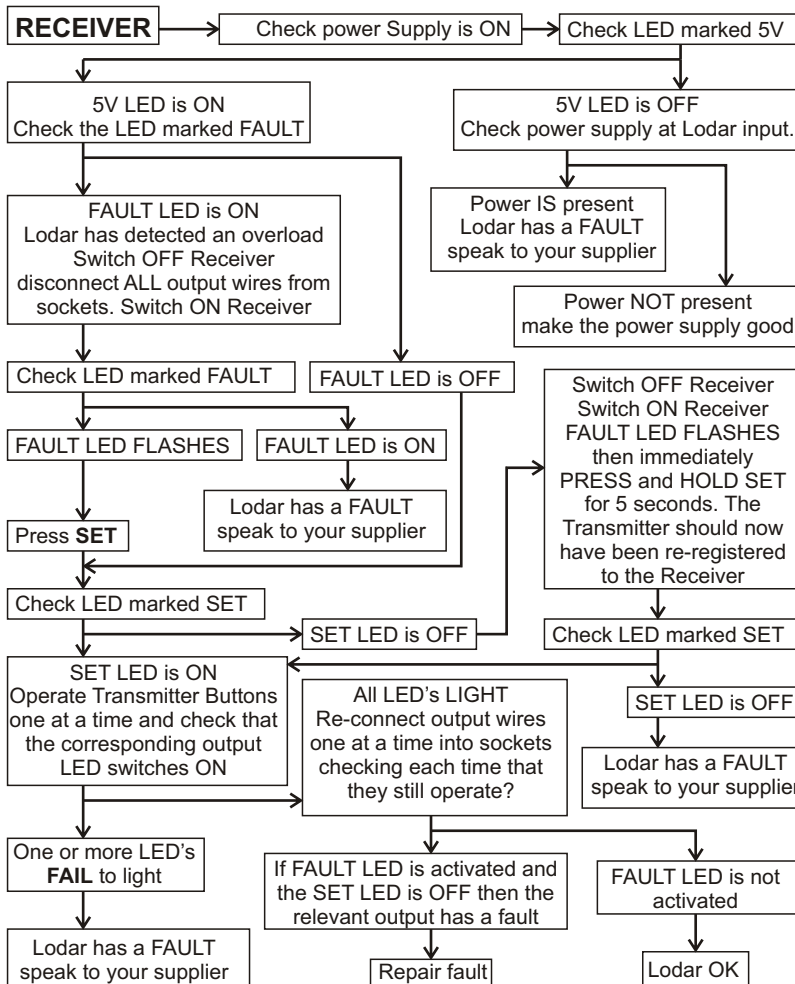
RECEIVER

Check power Supply is ON

Check LED marked 5V

5V LED is ON
Check the LED marked FAULT

5V LED is OFF
Check power supply at Lodar input.

Power IS present
Lodar has a FAULT
speak to your supplier

Power NOT present
make the power supply good

FAULT LED is ON
Lodar has detected an overload
Switch OFF Receiver
disconnect ALL output wires from sockets. Switch ON Receiver

Check LED marked FAULT

FAULT LED is OFF

FAULT LED FLASHES

FAULT LED is ON

Lodar has a FAULT
speak to your supplier

Press **SET**

Switch OFF Receiver
Switch ON Receiver
FAULT LED FLASHES
then immediately
PRESS and HOLD SET
for 5 seconds. The
Transmitter should now
have been re-registered
to the Receiver

Check LED marked SET

SET LED is OFF

Check LED marked SET

SET LED is ON
Operate Transmitter Buttons
one at a time and check that
the corresponding output
LED switches ON

All LED's LIGHT
Re-connect output wires
one at a time into sockets
checking each time that
they still operate?

SET LED is OFF

Lodar has a FAULT
speak to your supplier

One or more LED's
**FAIL** to light

If FAULT LED is activated and
the SET LED is OFF then the
relevant output has a fault

FAULT LED is not
activated

Lodar has a FAULT
speak to your supplier

Repair fault

Lodar OK